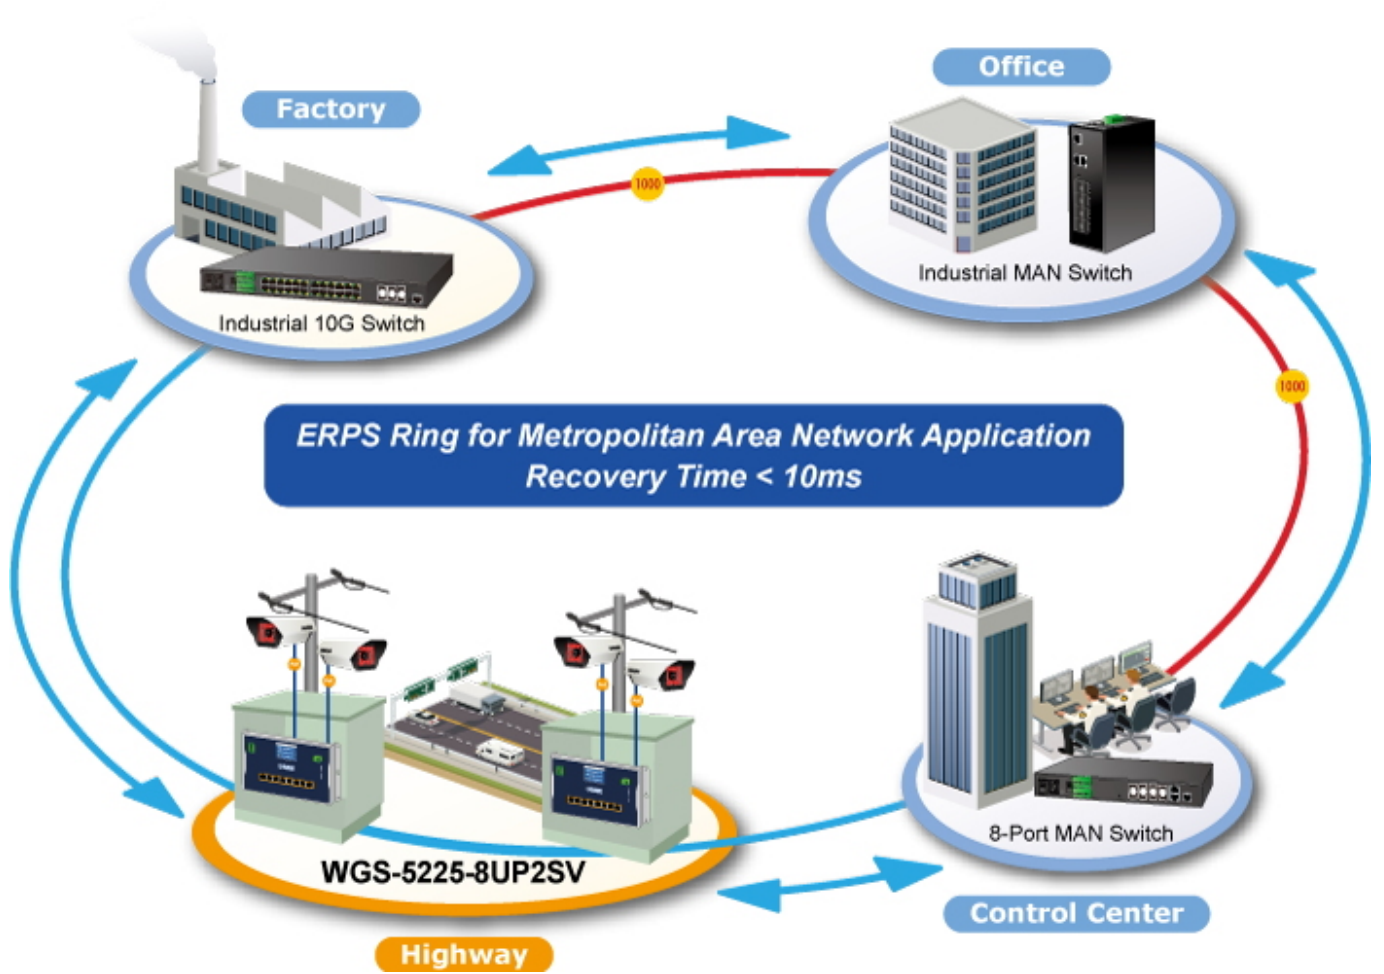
Factory

Office

1000

Industrial MAN Switch

Industrial 10G Switch

1000

ERPS Ring for Metropolitan Area Network Application
Recovery Time < 10ms

8-Port MAN Switch

WGS-5225-8UP2SV

Control Center

Highway